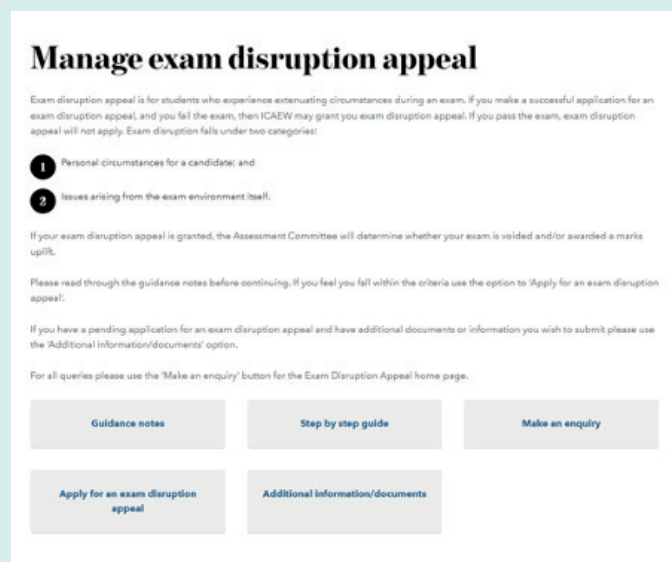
Manage exam disruption appeal

Exam disruption appeal is for students who experience extenuating circumstances during an exam. If you make a successful application for an exam disruption appeal, and you fail the exam, then ICAEW may grant you exam disruption appeal. If you pass the exam, exam disruption appeal will not apply. Exam disruption falls under two categories:

1 Personal circumstances for a candidate; and

2 Issues arising from the exam environment itself.

If your exam disruption appeal is granted, the Assessment Committee will determine whether your exam is voided and/or awarded a marks uplift.

Please read through the guidance notes before continuing. If you feel you fall within the criteria use the option to 'Apply for an exam disruption appeal'.

If you have a pending application for an exam disruption appeal and have additional documents or information you wish to submit please use the 'Additional information/documents' option.

For all queries please use the 'Make an enquiry' button for the Exam Disruption Appeal home page.

Guidance notes

Step by step guide

Make an enquiry

Apply for an exam disruption appeal

Additional information/documents